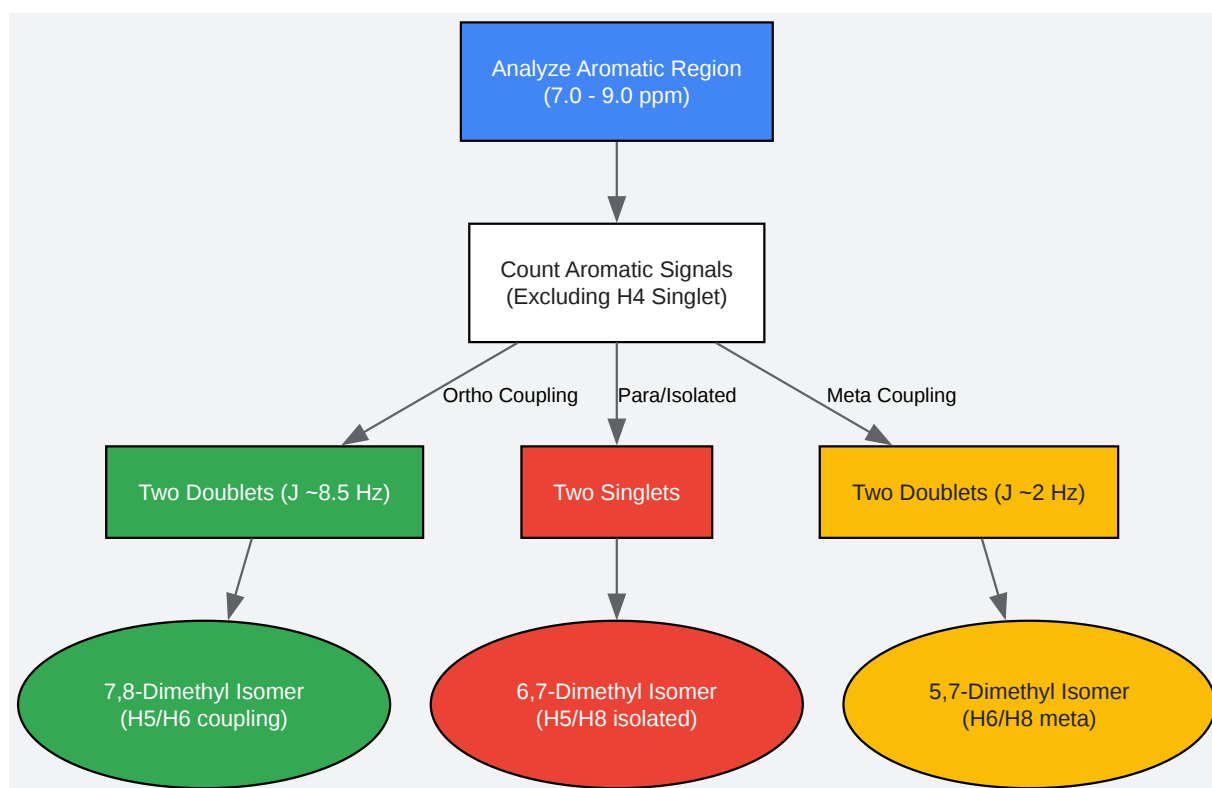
Analyze Aromatic Region
(7.0 - 9.0 ppm)

Count Aromatic Signals
(Excluding H4 Singlet)

Ortho Coupling

Para/Isolated

Meta Coupling

Two Doublets (J ~8.5 Hz)

Two Singlets

Two Doublets (J ~2 Hz)

7,8-Dimethyl Isomer
(H5/H6 coupling)

6,7-Dimethyl Isomer
(H5/H8 isolated)

5,7-Dimethyl Isomer
(H6/H8 meta)